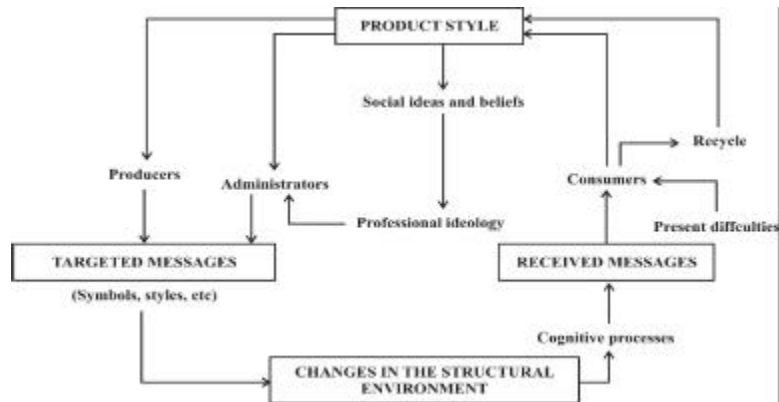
PRODUCT STYLE

Social ideas and beliefs

Recycle

Producers

Administrators

Consumers

Professional ideology

Present diffculties

TARGETED MESSAGES

RECEIVED MESSAGES

(Symbols, styles, etc)

Cognitive processes

CHANGES IN THE STRUCTURAL ENVIRONMENT